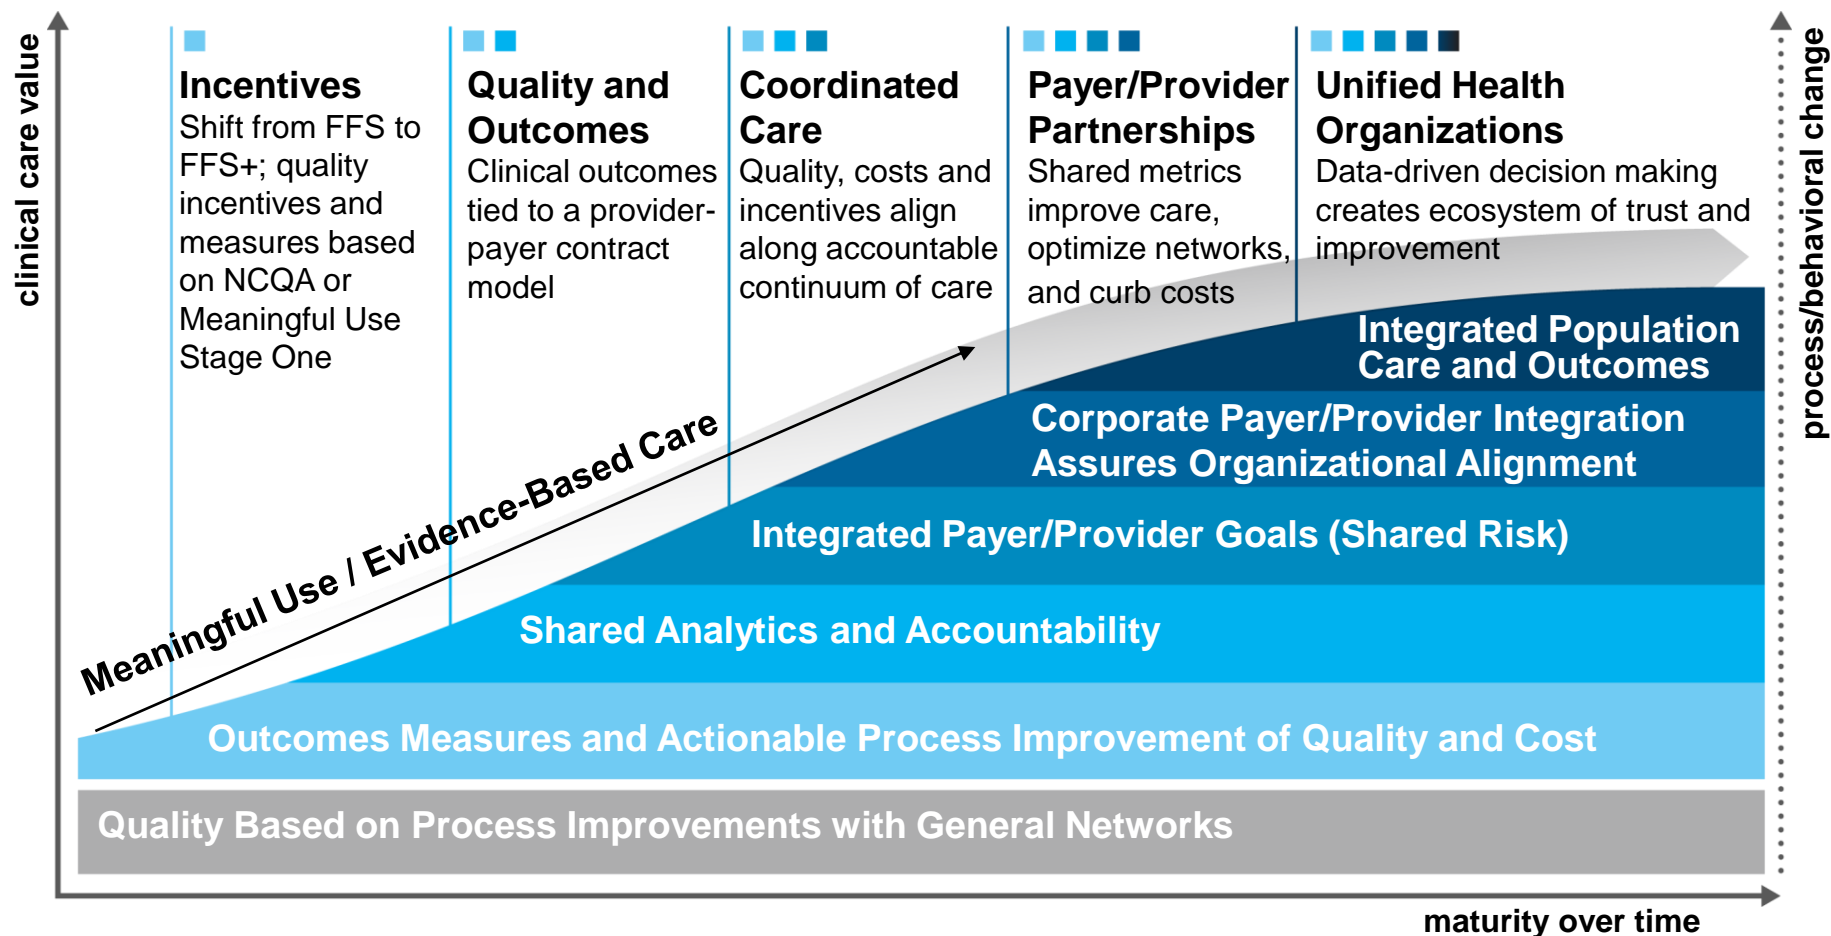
clinical care value

Incentives
Shift from FFS to FFS+; quality incentives and measures based on NCQA or Meaningful Use Stage One

Quality and Outcomes
Clinical outcomes tied to a provider-payer contract model

Coordinated Care
Quality, costs and incentives align along accountable continuum of care

Payer/Provider Partnerships
Shared metrics improve care, optimize networks, and curb costs

Unified Health Organizations
Data-driven decision making creates ecosystem of trust and improvement

process/behavioral change

Meaningful Use / Evidence-Based Care

Integrated Population Care and Outcomes

Corporate Payer/Provider Integration Assures Organizational Alignment

Integrated Payer/Provider Goals (Shared Risk)

Shared Analytics and Accountability

Outcomes Measures and Actionable Process Improvement of Quality and Cost

Quality Based on Process Improvements with General Networks

maturity over time